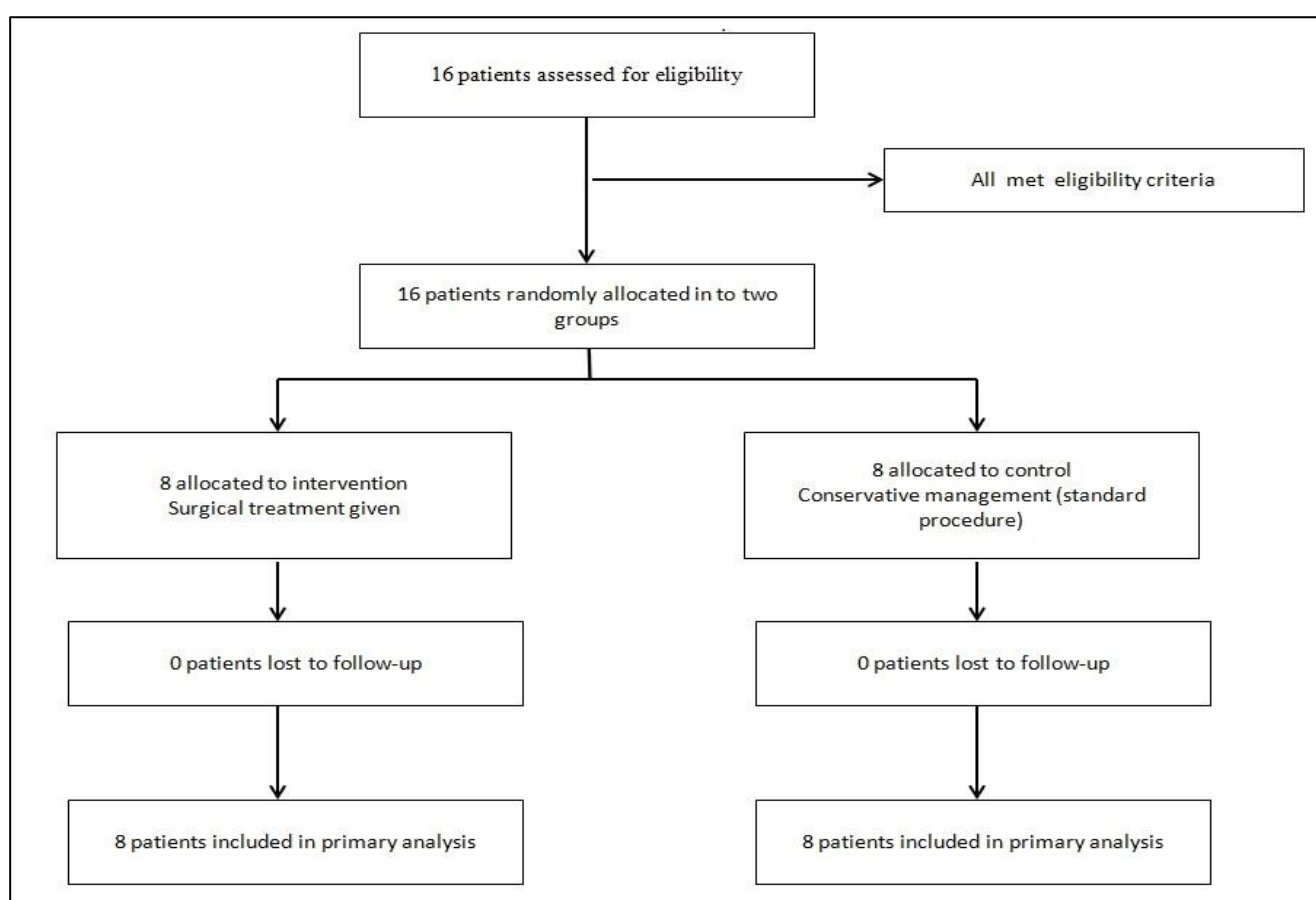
16 patients assessed for eligibility

All met eligibility criteria

16 patients randomly allocated in to two groups

8 allocated to intervention
Surgical treatment given

8 allocated to control
Conservative management (standard procedure)

0 patients lost to follow-up

0 patients lost to follow-up

8 patients included in primary analysis

8 patients included in primary analysis